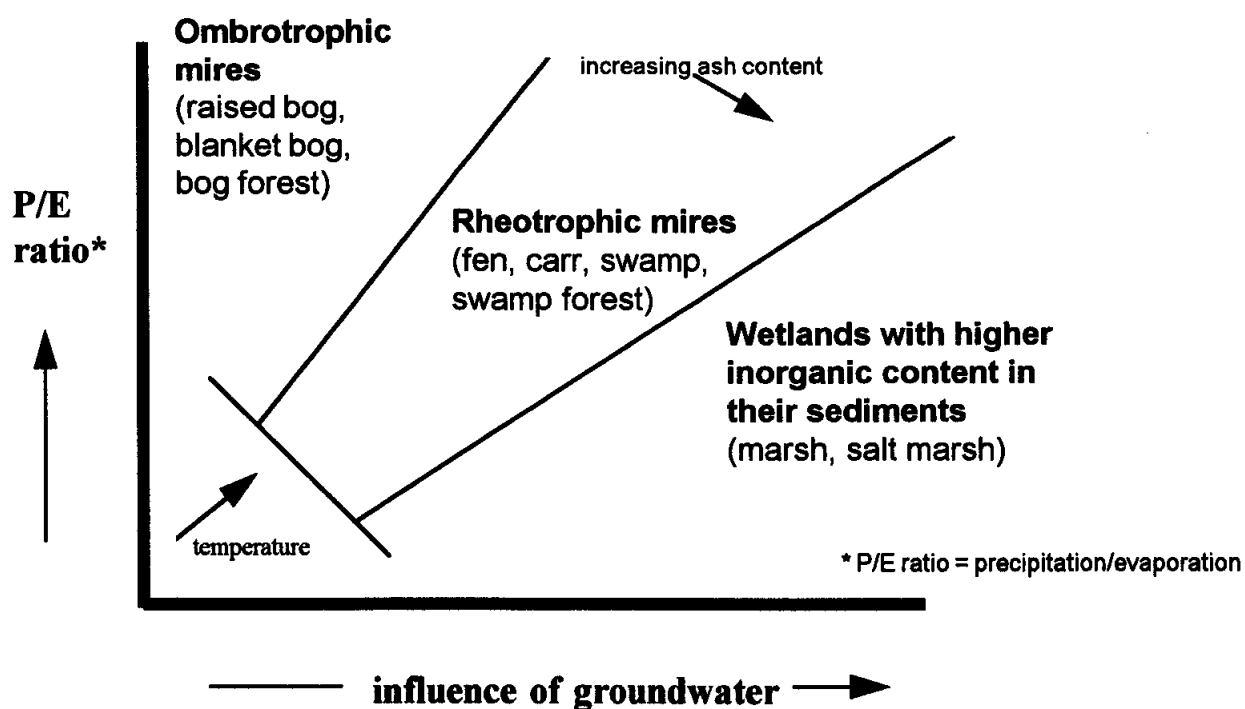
Ombrotrophic mires
(raised bog, blanket bog, bog forest)

increasing ash content

P/E ratio*

Rheotrophic mires
(fen, carr, swamp, swamp forest)

Wetlands with higher inorganic content in their sediments
(marsh, salt marsh)

temperature

* P/E ratio = precipitation/evaporation

influence of groundwater